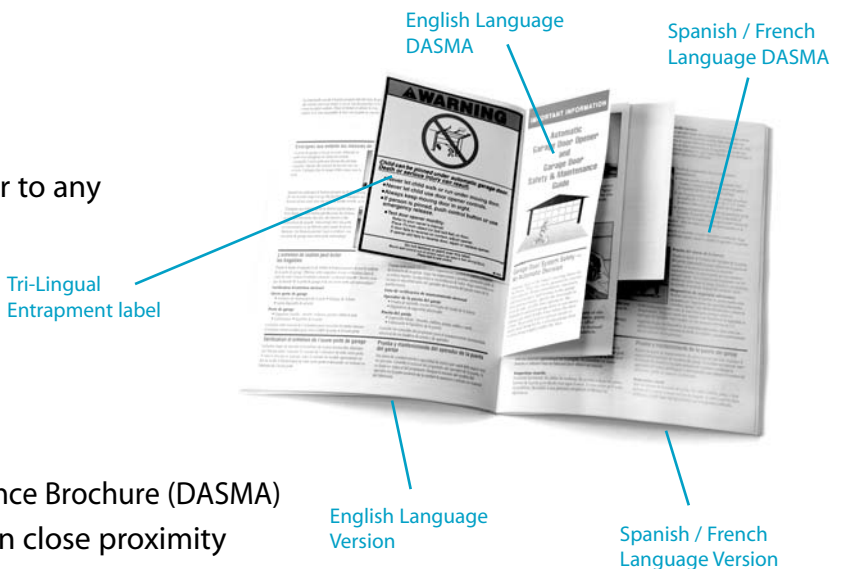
English Language DASMA

Spanish / French Language DASMA

r to any

Tri-Lingual Entrapment label

⚠WARNING

Child can be pinned under automatic garage door. Death or serious injury can result.

IMPORTANT INFORMATION

Automatic Garage Door Opener and Garage Door Safety & Maintenance Guide

nce Brochure (DASMA)

n close proximity

English Language Version

Spanish / French Language Version